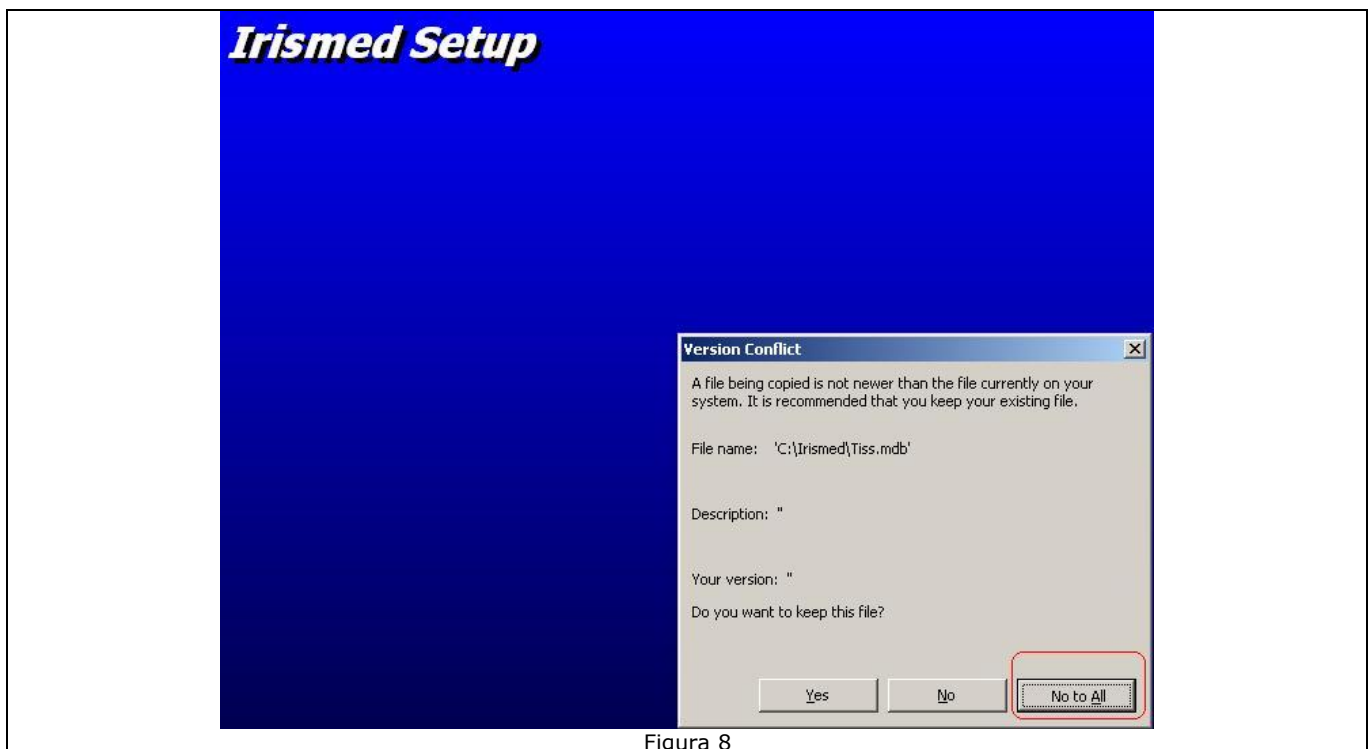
Irismed Setup

Version Conflict

A file being copied is not newer than the file currently on your system. It is recommended that you keep your existing file.

File name: 'C:\Irismed\Tiss.mdb'

Description: ''

Your version: ''

Do you want to keep this file?

Yes

No

No to All

Figura 8